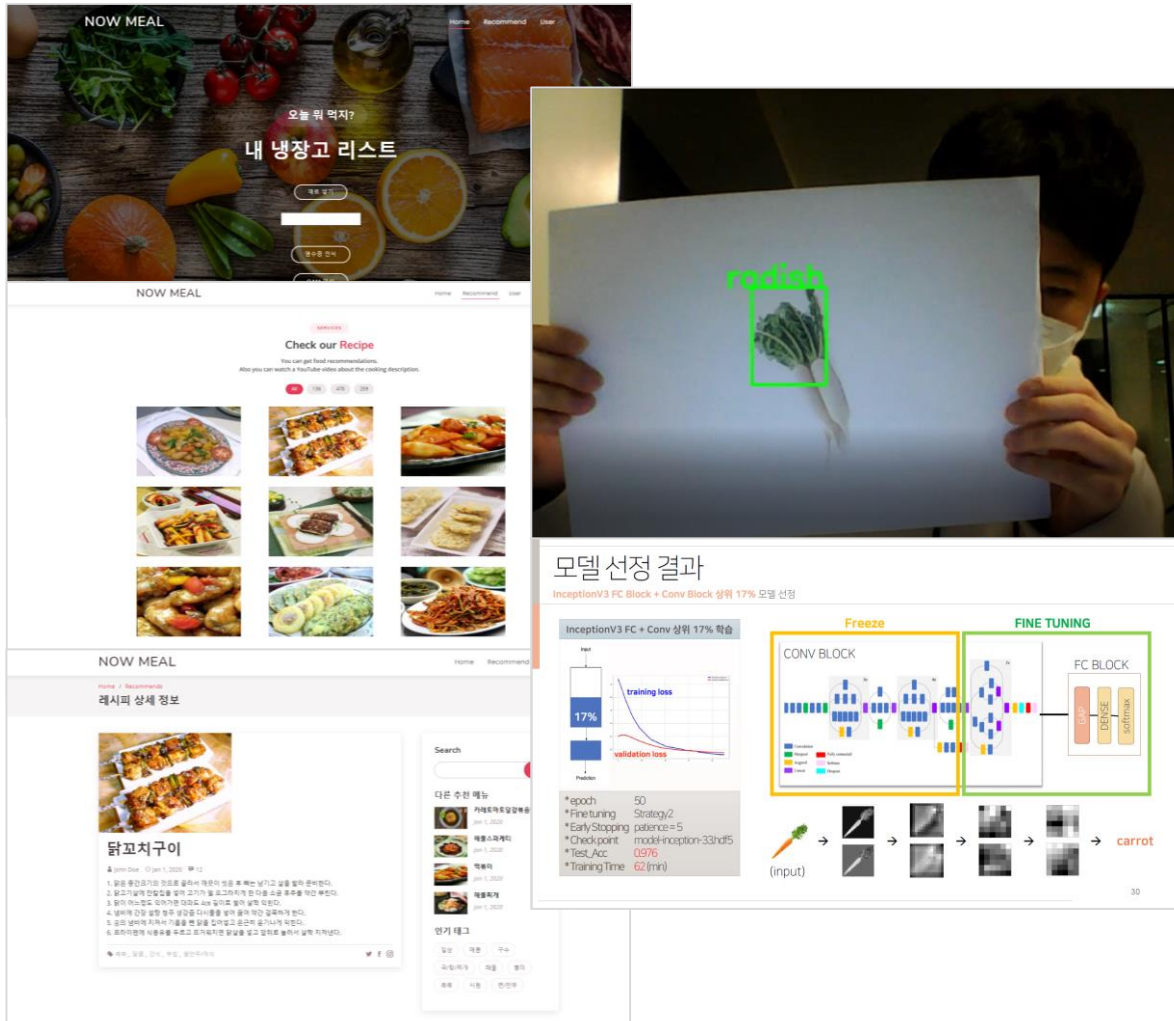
NOW MEAL

Home Recommend User

오늘 뭐 먹지?

내 냉장고 리스트

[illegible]

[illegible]

NOW MEAL

Home Recommend User

SERVICES

Check our Recipe

You can get food recommendations.
Also you can watch a YouTube video about the cooking description.

All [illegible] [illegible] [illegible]

NOW MEAL

Home Recommend

Home / Recommends

레시피 상세 정보

닭꼬치구이

John Doe Jan 1, 2020 12

1. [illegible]
2. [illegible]
3. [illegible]
4. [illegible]
5. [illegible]
6. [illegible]

Search

다른 추천 메뉴

카레토마토달걀볶음
Jan 1, 2020

해물스파게티
Jan 1, 2020

떡볶이
Jan 1, 2020

해물찌개
Jan 1, 2020

인기 태그

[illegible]

radish

모델 선정 결과

InceptionV3 FC Block + Conv Block 상위 17% 모델 선정

InceptionV3 FC + Conv 상위 17% 학습

Input

17%

Prediction

training loss

validation loss

*epoch 50
*Fine tuning Strategy2
*Early Stopping patience = 5
*Check point model-inception-33.hdf5
*Test_Acc 0.976
*Training Time 62 (min)

Freeze

FINE TUNING

CONV BLOCK

FC BLOCK

GAP

DENSE

softmax

(input)

carrot

30